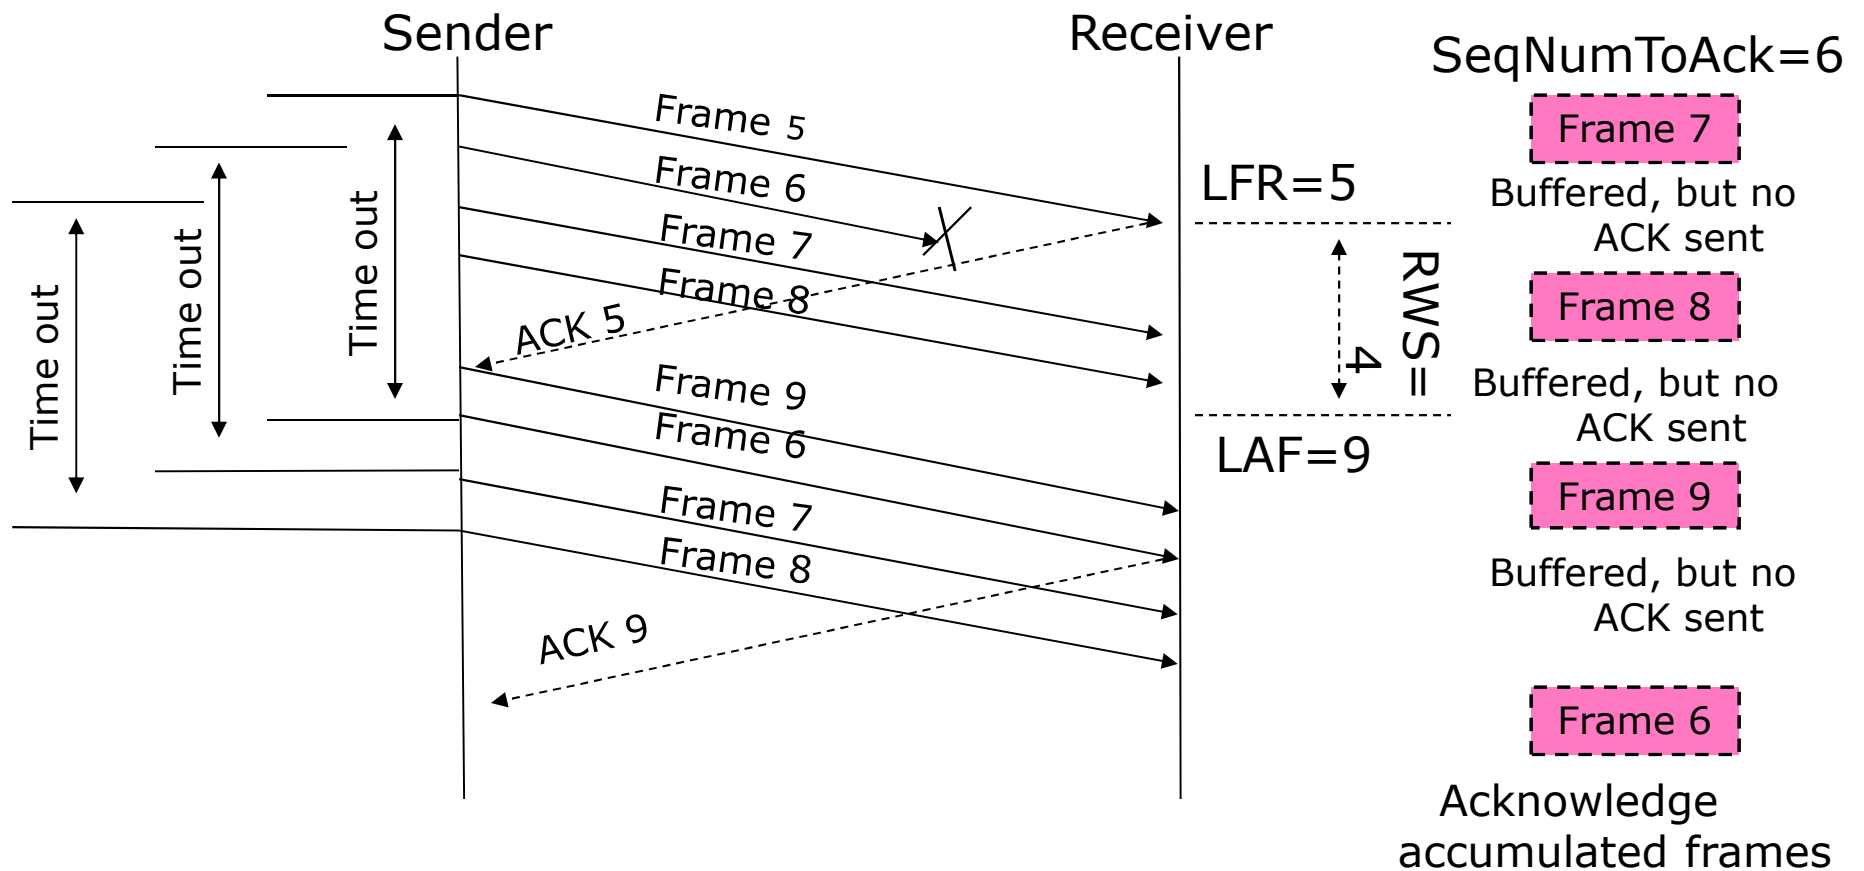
Sender

Receiver

SeqNumToAck=6

Frame 5

Frame 6

Frame 7

Frame 8

ACK 5

Frame 9

Frame 6

Frame 7

Frame 8

ACK 9

Time out

Time out

Time out

LFR=5

LAF=9

RWS=4

Frame 7

Buffered, but no ACK sent

Frame 8

Buffered, but no ACK sent

Frame 9

Buffered, but no ACK sent

Frame 6

Acknowledge accumulated frames